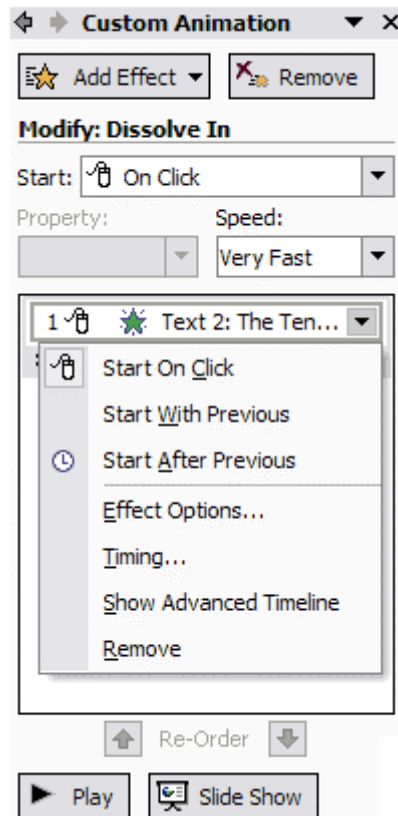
Custom Animation

Add Effect

Remove

Modify: Dissolve In

Start: On Click

Property:

Speed:

Very Fast

1 Text 2: The Ten...

Start On Click

Start With Previous

Start After Previous

Effect Options...

Timing...

Show Advanced Timeline

Remove

Re-Order

Play

Slide Show